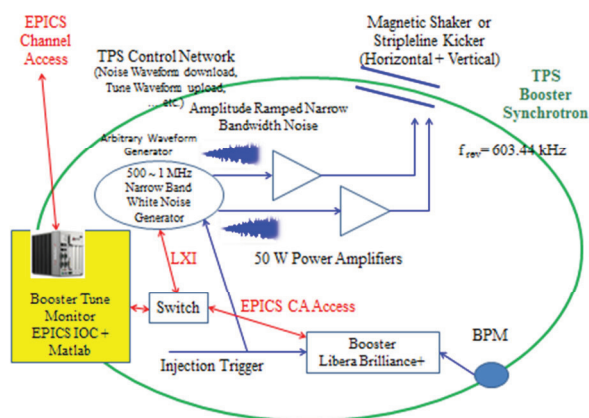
EPICS Channel Access

TPS Control Network (Noise Waveform download, Tune Waveform upload, ... etc.)

Magnetic Shaker or Stripleline Kicker (Horizontal + Vertical)

TPS Booster Synchrotron

Amplitude Ramped Narrow Bandwidth Noise

Arbitrary Waveform Generator

500 ~ 1 MHz Narrow Band White Noise Generator

$f_{rev}$ = 603.44 kHz

LXI

50 W Power Amplifiers

Booster Tune Monitor EPICS IOC + Matlab

Switch

EPICS CA Access

BPM

Booster Libera Brilliance+

Injection Trigger